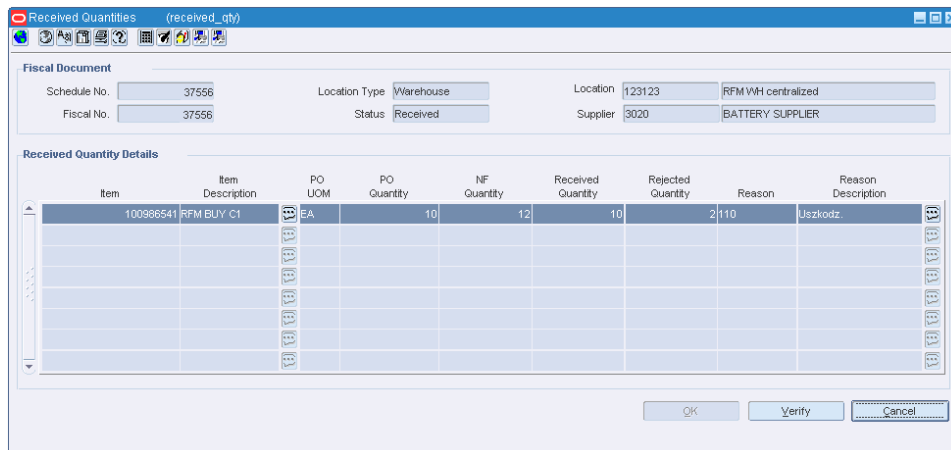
Received Quantities (received_qty)

Fiscal Document

Schedule No. 37556
Location Type Warehouse
Location 123123 RFM WH centralized
Fiscal No. 37556
Status Received
Supplier 3020 BATTERY SUPPLIER

Received Quantity Details

| Item | Item Description | PO UOM | PO Quantity | NF Quantity | Received Quantity | Rejected Quantity | Reason | Reason Description |
|---|---|---|---|---|---|---|---|---|
| 100986541 | RFM BUY C1 | EA | 10 | 12 | 10 | 2 | 110 | Uszkodz. |

OK Verify Cancel